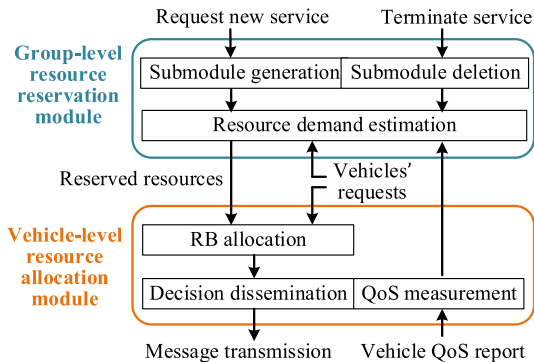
Request new service

Terminate service

Group-level resource reservation module

Submodule generation

Submodule deletion

Resource demand estimation

Reserved resources

Vehicles' requests

Vehicle-level resource allocation module

RB allocation

Decision dissemination

QoS measurement

Message transmission

Vehicle QoS report